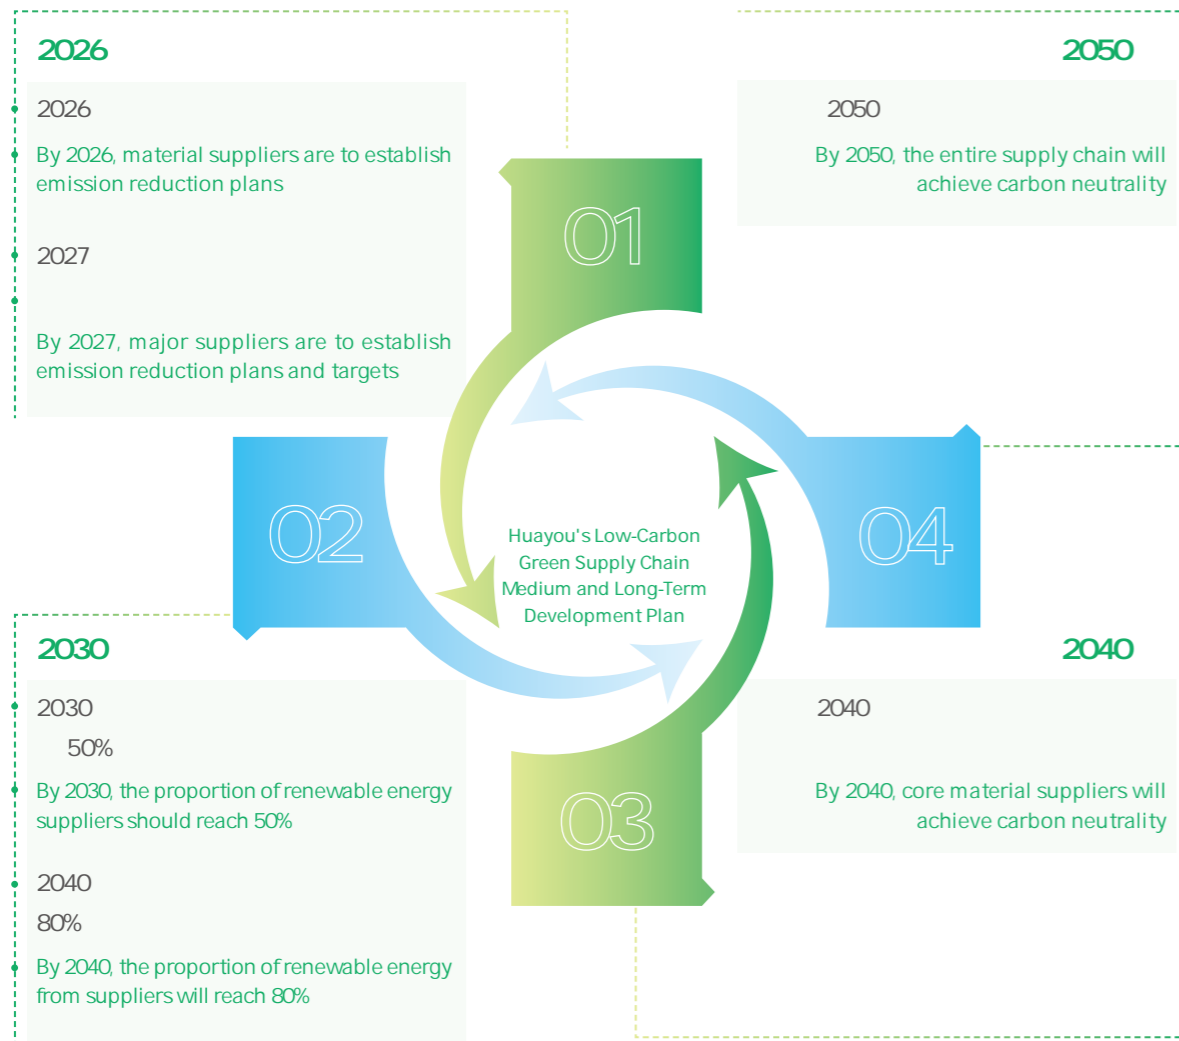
2026

2026

By 2026, material suppliers are to establish emission reduction plans

2027

By 2027, major suppliers are to establish emission reduction plans and targets

2050

2050

By 2050, the entire supply chain will achieve carbon neutrality

01

02

03

04

Huayou's Low-Carbon Green Supply Chain Medium and Long-Term Development Plan

2030

2030

50%

By 2030, the proportion of renewable energy suppliers should reach 50%

2040

80%

By 2040, the proportion of renewable energy from suppliers will reach 80%

2040

2040

By 2040, core material suppliers will achieve carbon neutrality